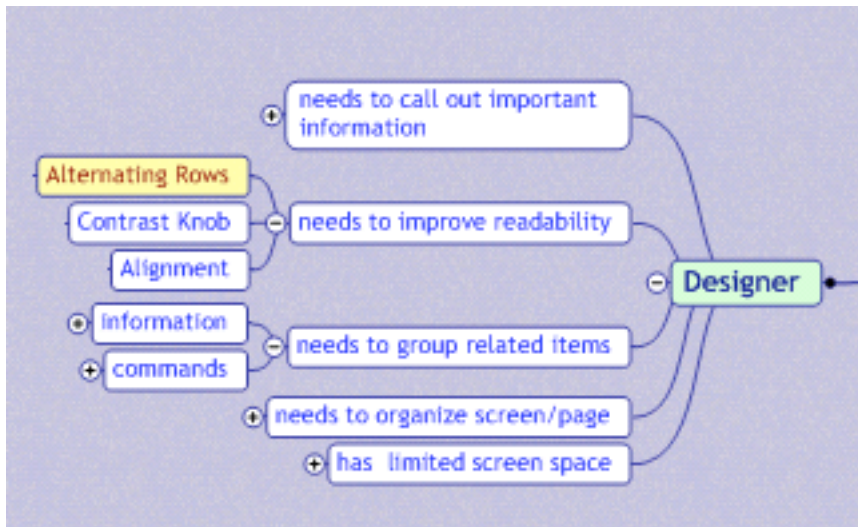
needs to call out important information

Alternating Rows

Contrast Knob

Alignment

needs to improve readability

Designer

information

commands

needs to group related items

needs to organize screen/page

has limited screen space